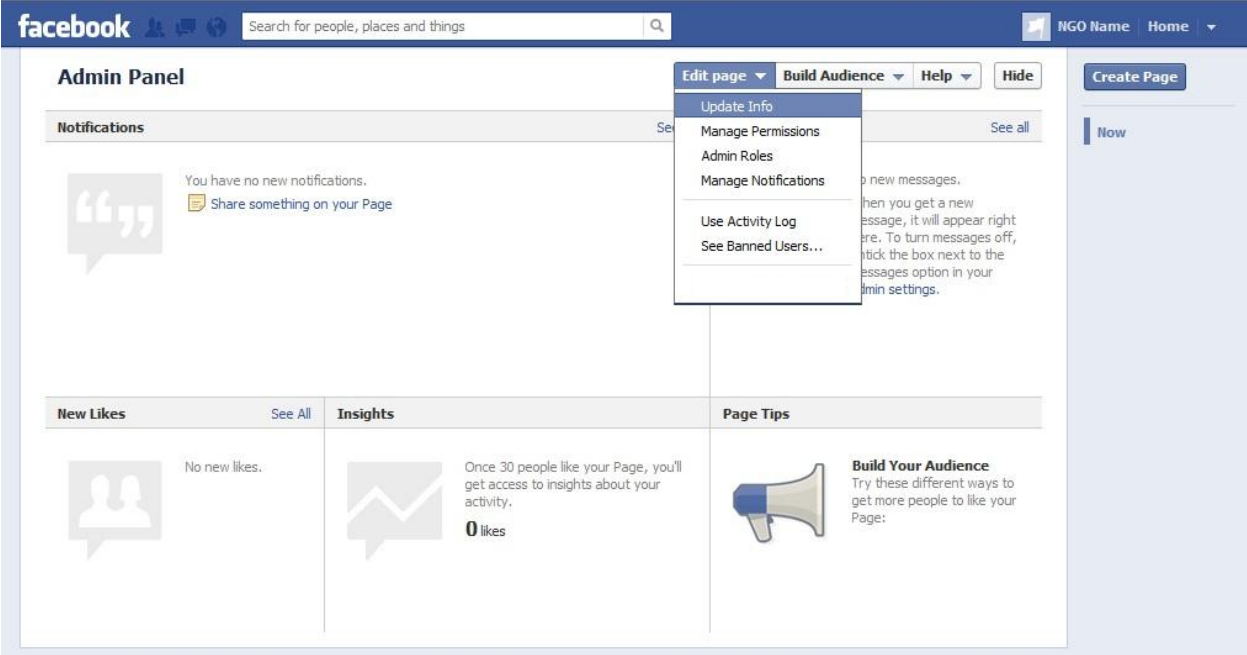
facebook

Search for people, places and things

NGO Name | Home

Admin Panel

Edit page | Build Audience | Help | Hide

Create Page

Now

Update Info
Manage Permissions
Admin Roles
Manage Notifications

Use Activity Log
See Banned Users...

Notifications

Se

See all

You have no new notifications.

Share something on your Page

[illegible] new messages.

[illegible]hen you get a new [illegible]essage, it will appear right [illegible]ere. To turn messages off, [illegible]ntick the box next to the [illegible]essages option in your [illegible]dmin settings.

New Likes

See All

No new likes.

Insights

Once 30 people like your Page, you'll get access to insights about your activity.

0 likes

Page Tips

Build Your Audience

Try these different ways to get more people to like your Page: